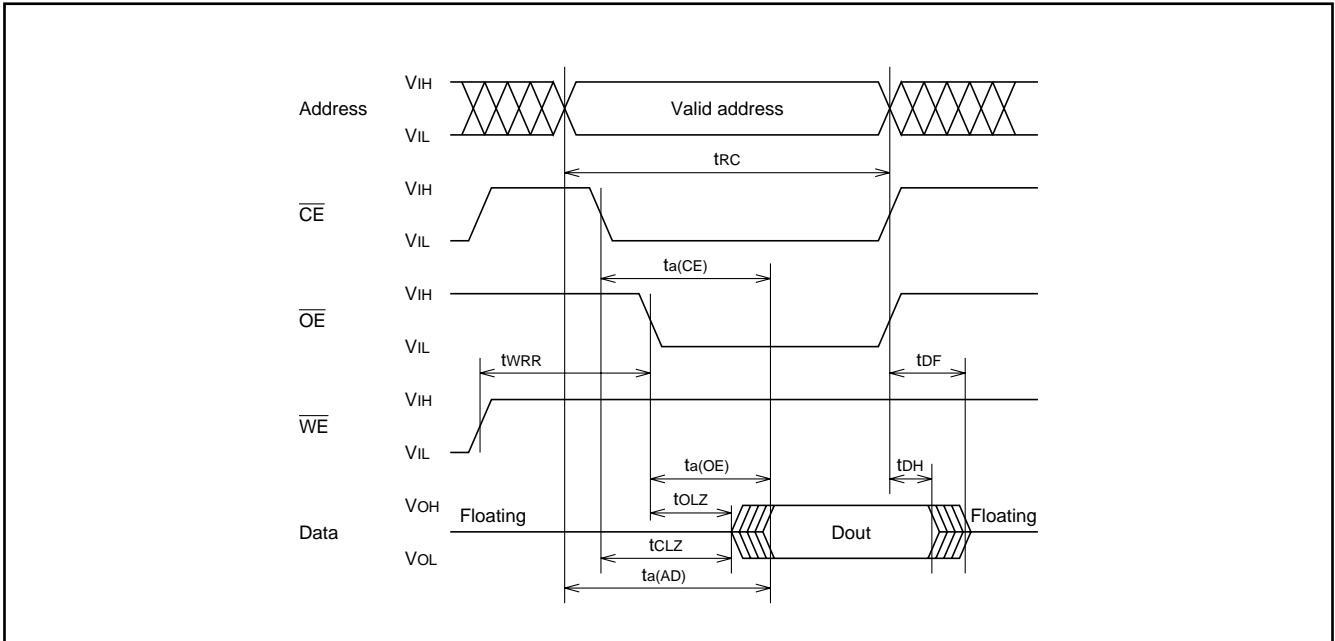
Address
$V_{IH}$
$V_{IL}$
Valid address
$t_{RC}$

$\overline{CE}$
$V_{IH}$
$V_{IL}$
$t_{a(CE)}$

$\overline{OE}$
$V_{IH}$
$V_{IL}$
$t_{WRR}$
$t_{DF}$

$\overline{WE}$
$V_{IH}$
$V_{IL}$
$t_{a(OE)}$
$t_{DH}$
$t_{OLZ}$

Data
$V_{OH}$
$V_{OL}$
Floating
Dout
Floating
$t_{CLZ}$
$t_{a(AD)}$